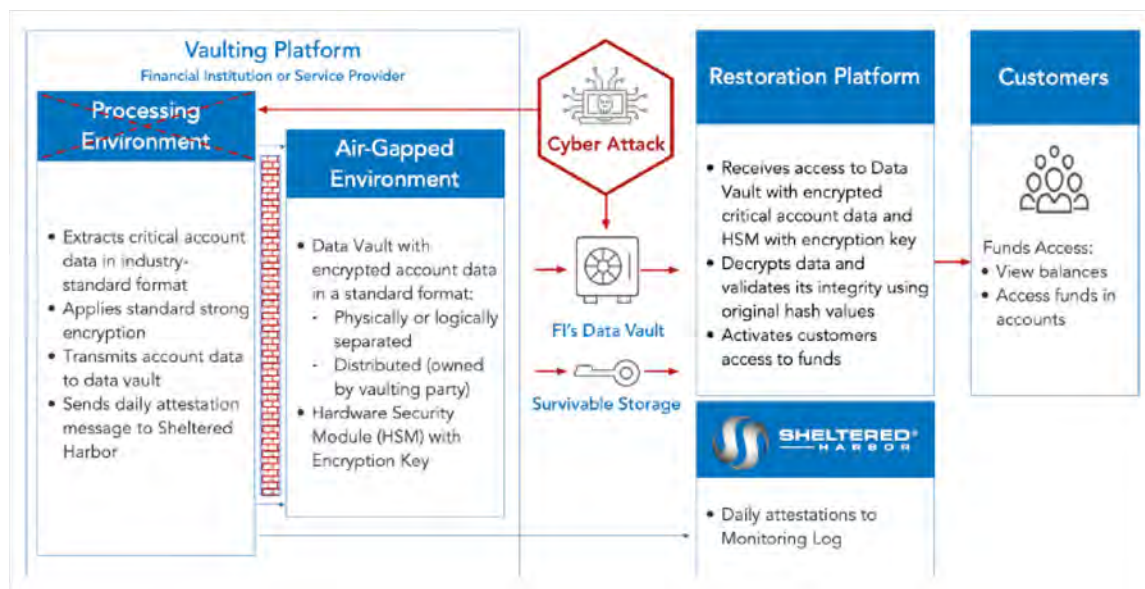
Vaulting Platform

Financial Institution or Service Provider

Processing Environment

- Extracts critical account data in industry-standard format
- Applies standard strong encryption
- Transmits account data to data vault
- Sends daily attestation message to Sheltered Harbor

Air-Gapped Environment

- Data Vault with encrypted account data in a standard format:
  - Physically or logically separated
  - Distributed (owned by vaulting party)
- Hardware Security Module (HSM) with Encryption Key

Cyber Attack

FI's Data Vault

Survivable Storage

Restoration Platform

- Receives access to Data Vault with encrypted critical account data and HSM with encryption key
- Decrypts data and validates its integrity using original hash values
- Activates customers access to funds

SHELTERED HARBOR

- Daily attestations to Monitoring Log

Customers

Funds Access:
- View balances
- Access funds in accounts